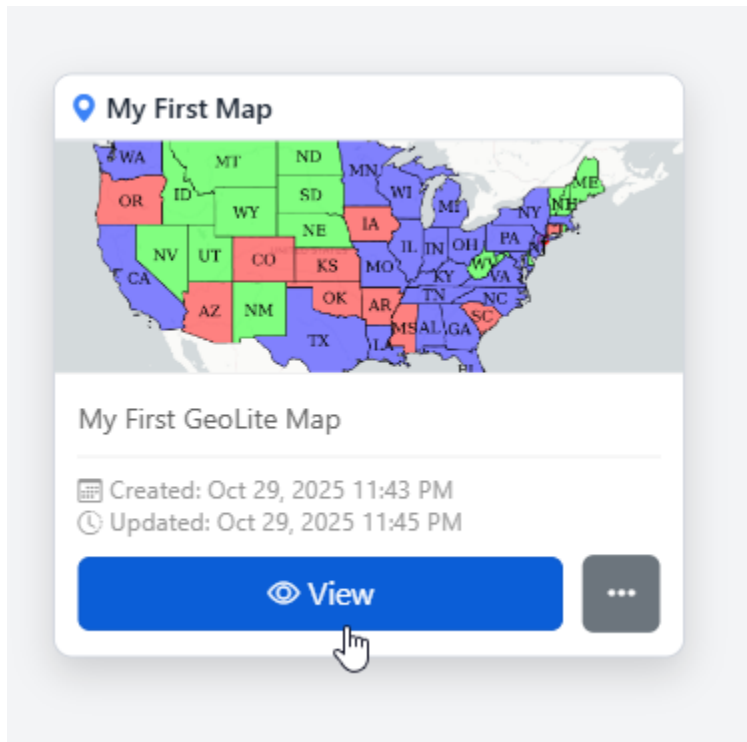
My First Map

WA MT ND MN OR ID SD WI ME WY MI NY NH NE IA NV UT CO IL IN OH PA CA KS MO KY WV VA TN NC AZ NM OK AR SC MS AL GA TX LA

My First GeoLite Map

Created: Oct 29, 2025 11:43 PM
Updated: Oct 29, 2025 11:45 PM

View

•••